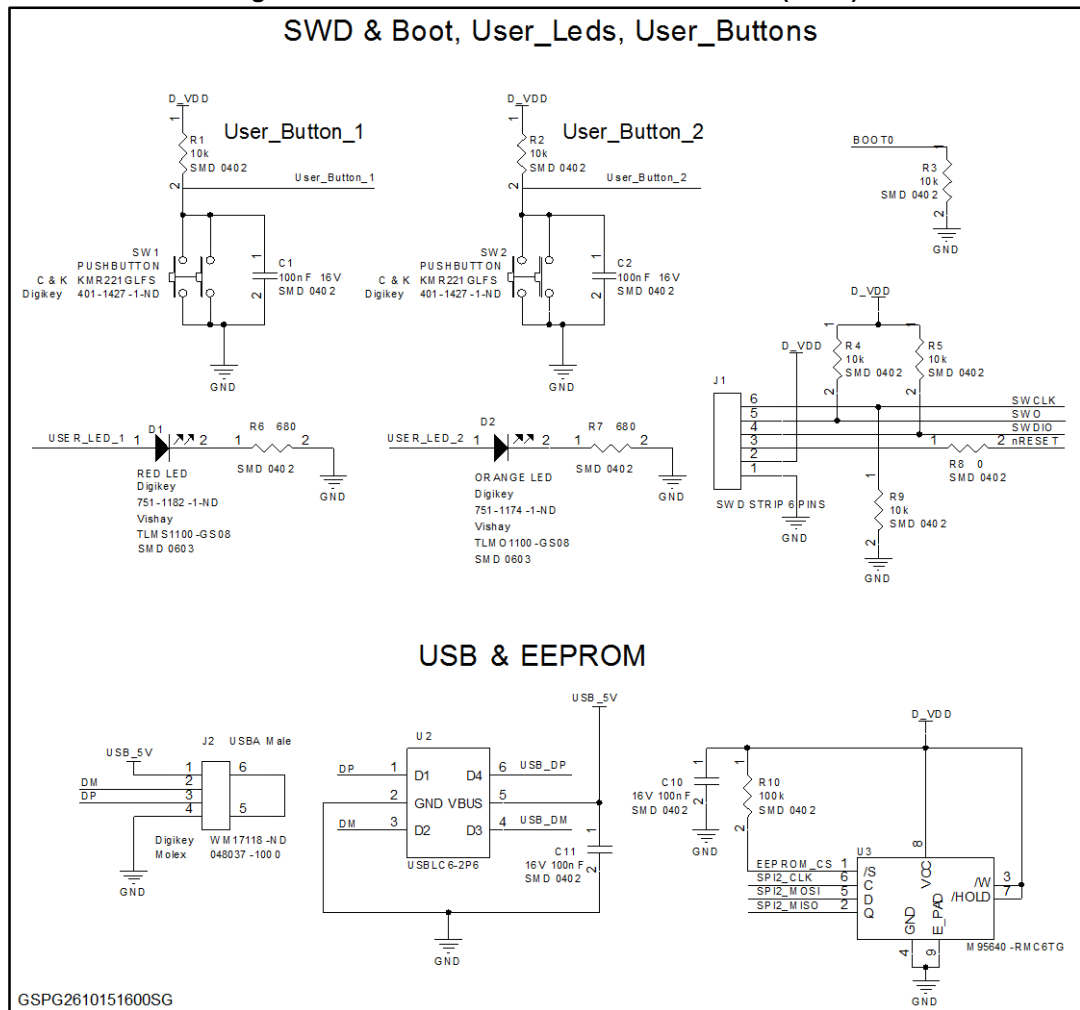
SWD & Boot, User_Leds, User_Buttons

D_VDD
1
R1
10k
SMD 0402
2
User_Button_1
User_Button_1
SW1
PUSHBUTTON
C & K KMR221GLFS
Digikey 401-1427-1-ND
1
C1
100nF 16V
2
SMD 0402
GND

D_VDD
1
R2
10k
SMD 0402
2
User_Button_2
User_Button_2
SW2
PUSHBUTTON
C & K KMR221GLFS
Digikey 401-1427-1-ND
1
C2
100nF 16V
2
SMD 0402
GND

BOOT0
R3
10k
SMD 0402
2
GND

USER_LED_1 1 D1 2 1 R6 680 2
RED LED
Digikey
751-1182-1-ND
Vishay
TLMS1100-GS08
SMD 0603
SMD 0402
GND

USER_LED_2 1 D2 2 1 R7 680 2
ORANGE LED
Digikey
751-1174-1-ND
Vishay
TLMO1100-GS08
SMD 0603
SMD 0402
GND

D_VDD
1
R4
10k
SMD 0402
2
R5
10k
SMD 0402
2
D_VDD
J1
6 SWCLK
5 SWO
4 SWDIO
3 1 2 nRESET
2
1
R8 0
SMD 0402
SWD STRIP 6 PINS
GND
1
R9
10k
SMD 0402
2
GND

USB & EEPROM

USB_5V
J2 USBA Male
1 6
2
DM 3
DP 4 5
Digikey WM17118-ND
Molex 048037-1000
GND

U2
DP 1 D1 D4 6 USB_DP
2 GND VBUS 5
DM 3 D2 D3 4 USB_DM
USBLC6-2P6
USB_5V
1
C11
16V 100nF
SMD 0402
2
GND

D_VDD
C10
16V 100nF
SMD 0402
2
GND
1
R10
100k
SMD 0402
2
U3
EEPROM_CS 1 /S
SPI2_CLK 6 C
SPI2_MOSI 5 D
SPI2_MISO 2 Q
8
VCC
/W 3
/HOLD 7
GND
E_PAD
4 9
M95640-RMC6TG
GND

GSPG2610151600SG